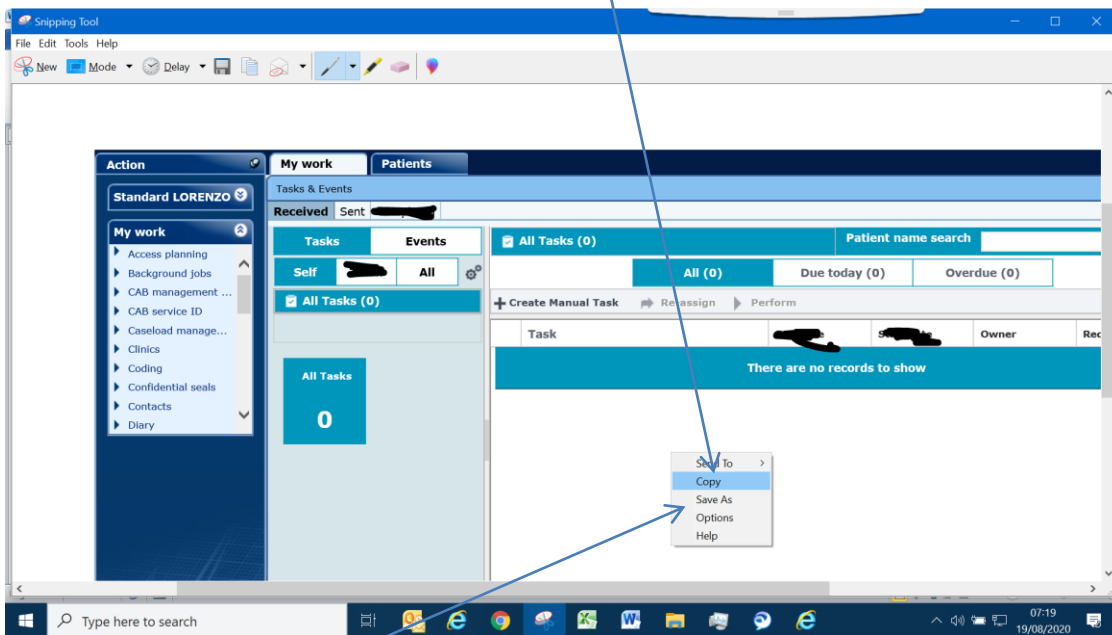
Snipping Tool

File Edit Tools Help

New Mode Delay

Action

Standard LORENZO

My work

Access planning
Background jobs
CAB management ...
CAB service ID
Caseload manage...
Clinics
Coding
Confidential seals
Contacts
Diary

My work Patients

Tasks & Events

Received Sent

Tasks Events

Self All

All Tasks (0)

All Tasks

0

All Tasks (0)

Patient name search

All (0) Due today (0) Overdue (0)

Create Manual Task Reassign Perform

| Task | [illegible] | S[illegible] | Owner | Rec |
|---|---|---|---|---|
| There are no records to show | | | | |

Send To
Copy
Save As
Options
Help

Type here to search

07:19
19/08/2020